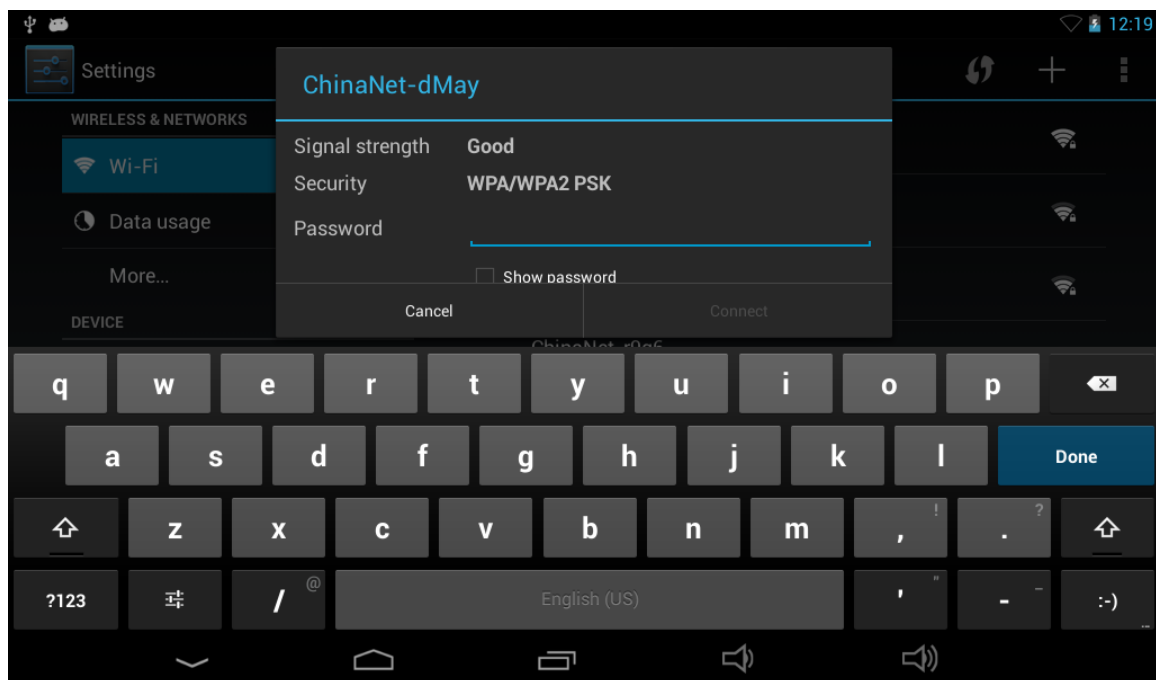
12:19

Settings

WIRELESS & NETWORKS

Wi-Fi

Data usage

More...

DEVICE

ChinaNet-dMay

Signal strength Good

Security WPA/WPA2 PSK

Password

Show password

Cancel

Connect

ChinaNet-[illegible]

q w e r t y u i o p

a s d f g h j k l Done

z x c v b n m , ! . ?

?123 / @ English (US) ' " - – :-)